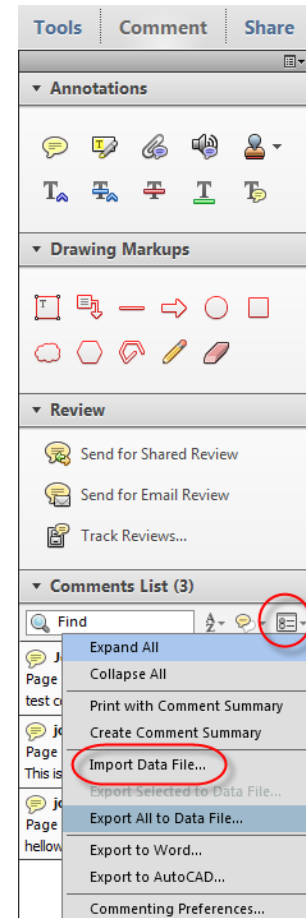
Tools | Comment | Share

▼ Annotations

▼ Drawing Markups

▼ Review

Send for Shared Review

Send for Email Review

Track Reviews...

▼ Comments List (3)

Find

Page
test c

Page
This is

Page
hellow

Expand All
Collapse All
Print with Comment Summary
Create Comment Summary
Import Data File...
Export Selected to Data File...
Export All to Data File...
Export to Word...
Export to AutoCAD...
Commenting Preferences...